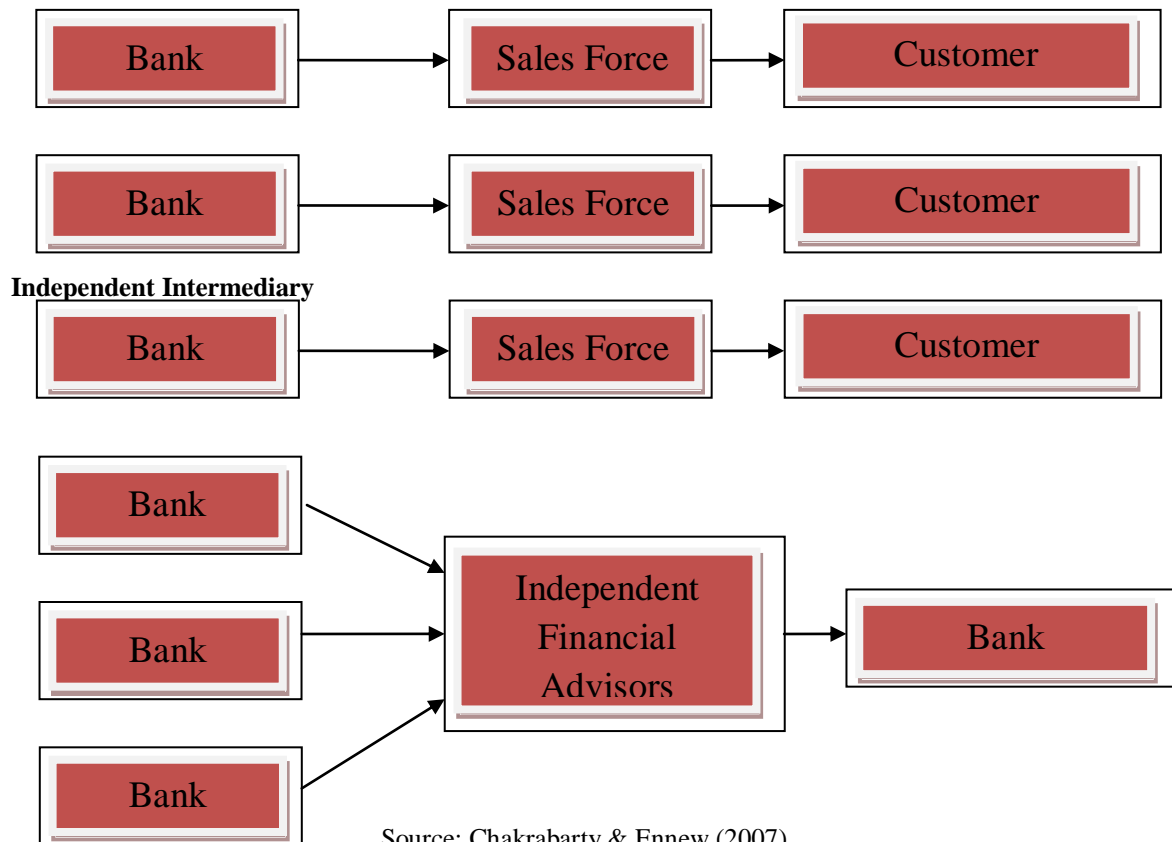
Bank

Sales Force

Customer

Bank

Sales Force

Customer

Independent Intermediary

Bank

Sales Force

Customer

Bank

Bank

Bank

Independent Financial Advisors

Bank

Source: Chakrabarty & Ennew (2007)